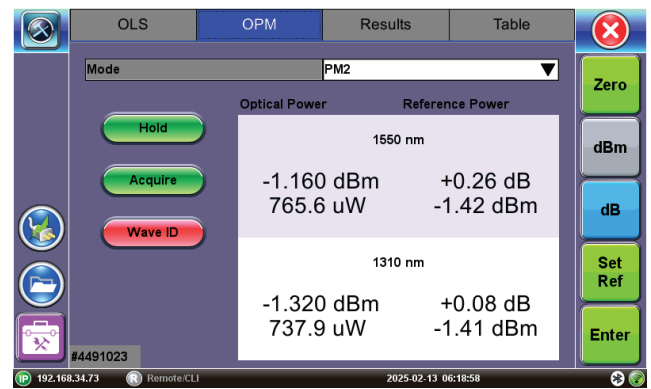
OLS | OPM | Results | Table

Mode PM2

Optical Power Reference Power

Hold

Acquire

Wave ID

1550 nm

-1.160 dBm +0.26 dB
765.6 uW -1.42 dBm

1310 nm

-1.320 dBm +0.08 dB
737.9 uW -1.41 dBm

Zero

dBm

dB

Set Ref

Enter

#4491023

192.168.34.73 Remote/CLI 2025-02-13 06:18:58